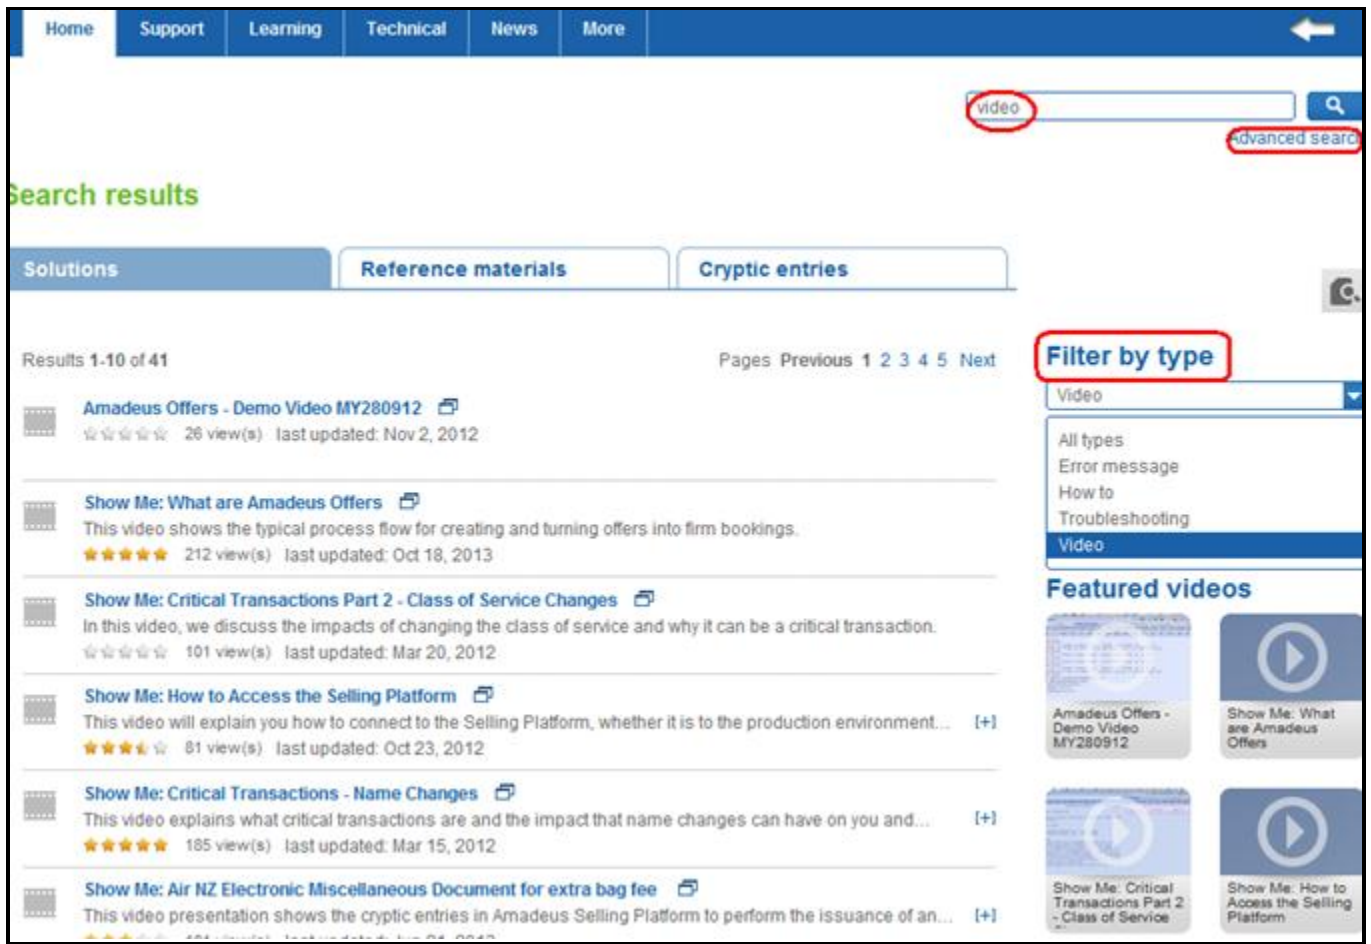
Home Support Learning Technical News More

video

Advanced searc

earch results

Solutions | Reference materials | Cryptic entries

Results 1-10 of 41

Pages Previous 1 2 3 4 5 Next

Amadeus Offers - Demo Video MY280912
26 view(s) last updated: Nov 2, 2012

Show Me: What are Amadeus Offers
This video shows the typical process flow for creating and turning offers into firm bookings.
212 view(s) last updated: Oct 18, 2013

Show Me: Critical Transactions Part 2 - Class of Service Changes
In this video, we discuss the impacts of changing the class of service and why it can be a critical transaction.
101 view(s) last updated: Mar 20, 2012

Show Me: How to Access the Selling Platform
This video will explain you how to connect to the Selling Platform, whether it is to the production environment... [+]
81 view(s) last updated: Oct 23, 2012

Show Me: Critical Transactions - Name Changes
This video explains what critical transactions are and the impact that name changes can have on you and... [+]
185 view(s) last updated: Mar 15, 2012

Show Me: Air NZ Electronic Miscellaneous Document for extra bag fee
This video presentation shows the cryptic entries in Amadeus Selling Platform to perform the issuance of an... [+]
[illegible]

Filter by type
Video
All types
Error message
How to
Troubleshooting
Video

Featured videos
Amadeus Offers - Demo Video MY280912
Show Me: What are Amadeus Offers
Show Me: Critical Transactions Part 2 - Class of Service
Show Me: How to Access the Selling Platform